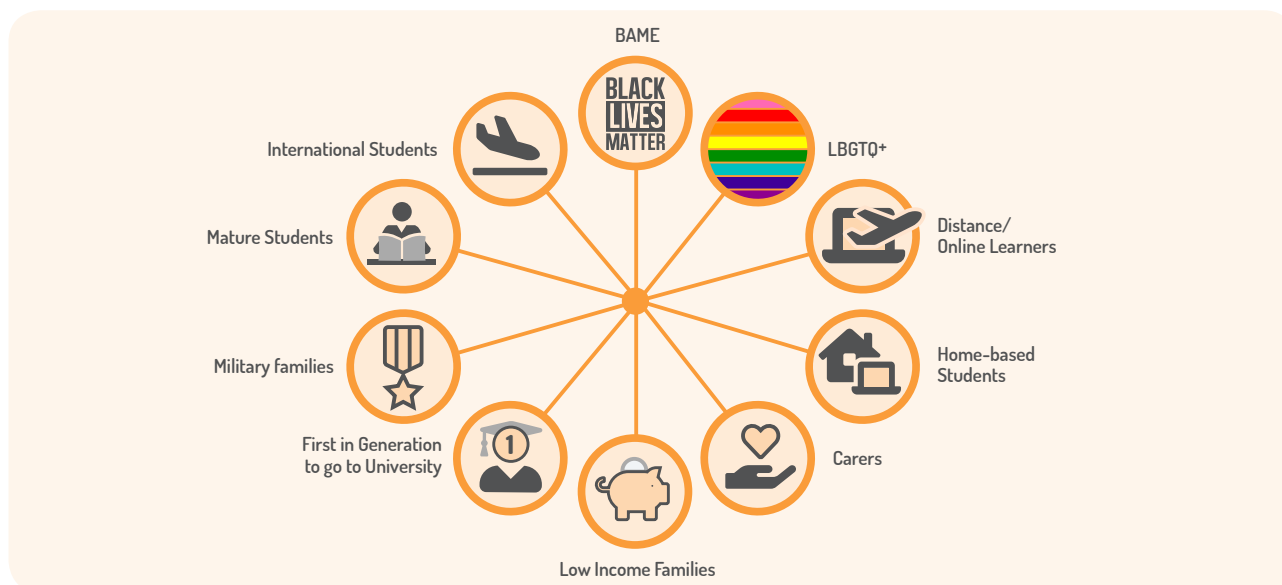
BAME

BLACK LIVES MATTER

LBGTQ+

International Students

Distance/ Online Learners

Mature Students

Home-based Students

Military families

First in Generation to go to University

1

Carers

Low Income Families